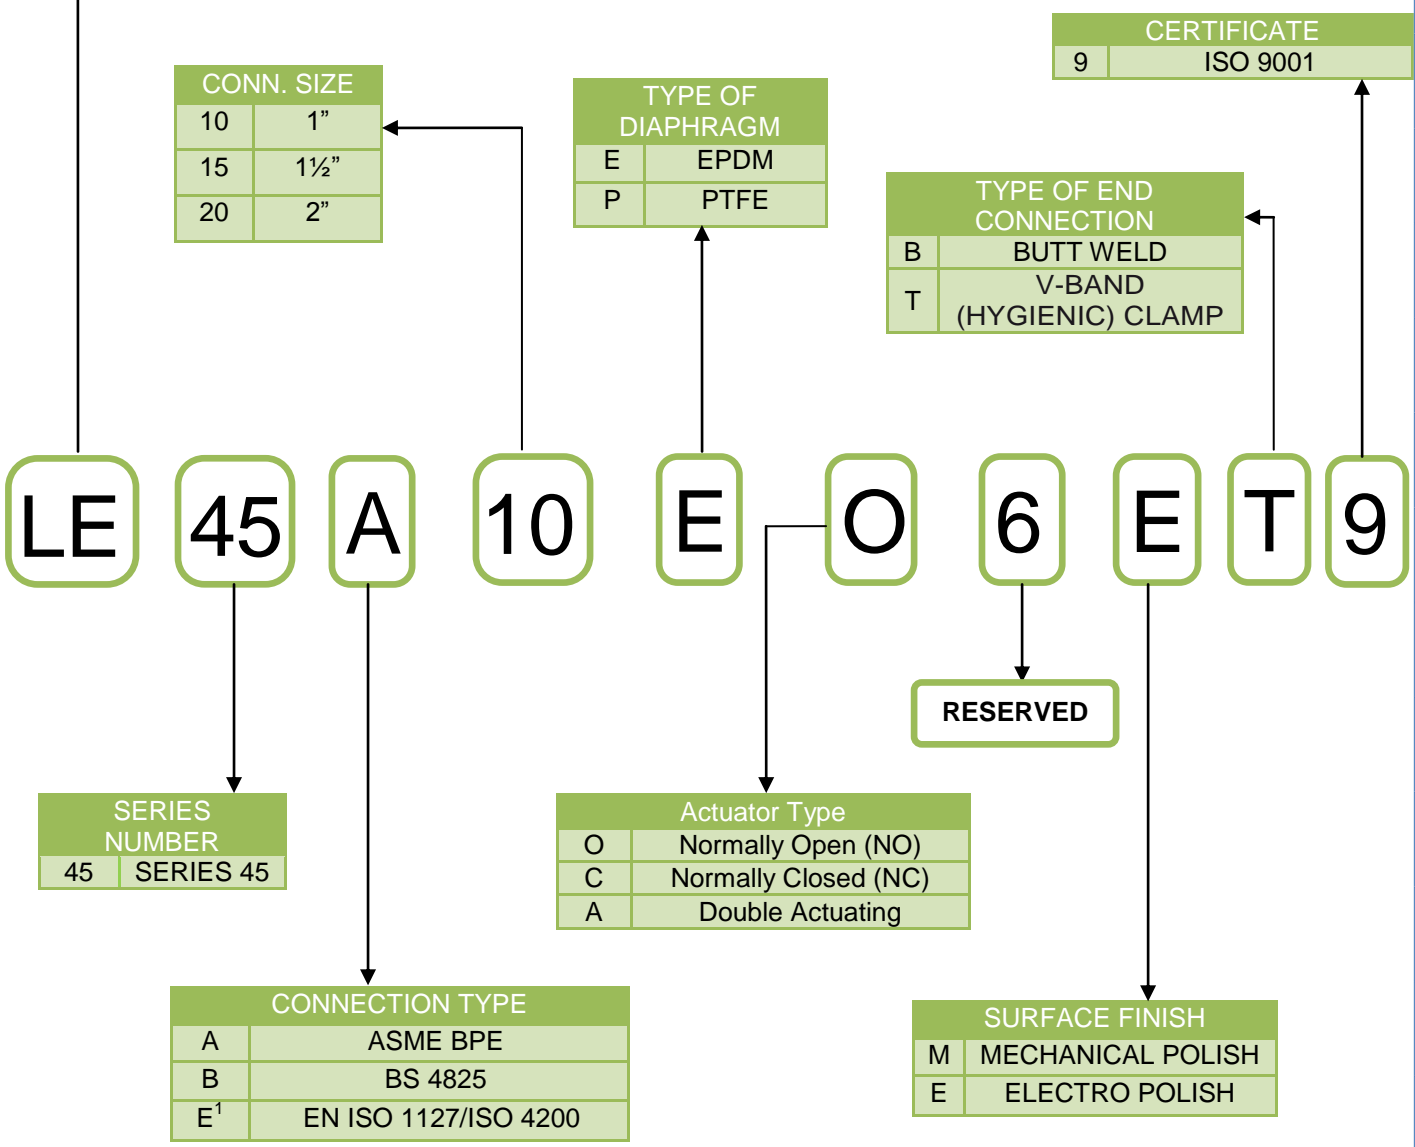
CERTIFICATE

| 9 | ISO 9001 |
|---|---|

CONN. SIZE

| 10 | 1” |
|---|---|
| 15 | 1½” |
| 20 | 2” |

TYPE OF DIAPHRAGM

| E | EPDM |
|---|---|
| P | PTFE |

TYPE OF END CONNECTION

| B | BUTT WELD |
|---|---|
| T | V-BAND (HYGIENIC) CLAMP |

LE 45 A 10 E O 6 E T 9

RESERVED

SERIES NUMBER

| 45 | SERIES 45 |
|---|---|

Actuator Type

| O | Normally Open (NO) |
|---|---|
| C | Normally Closed (NC) |
| A | Double Actuating |

CONNECTION TYPE

| A | ASME BPE |
|---|---|
| B | BS 4825 |
| $E^1$ | EN ISO 1127/ISO 4200 |

SURFACE FINISH

| M | MECHANICAL POLISH |
|---|---|
| E | ELECTRO POLISH |